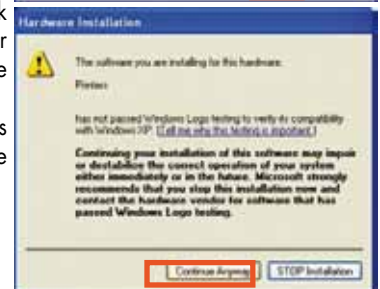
Hardware Installation

The software you are installing for this hardware:

Printers

has not passed Windows Logo testing to verify its compatibility with Windows XP. (Tell me why this testing is important.)

Continuing your installation of this software may impair or destabilize the correct operation of your system either immediately or in the future. Microsoft strongly recommends that you stop this installation now and contact the hardware vendor for software that has passed Windows Logo testing.

Continue Anyway

STOP Installation